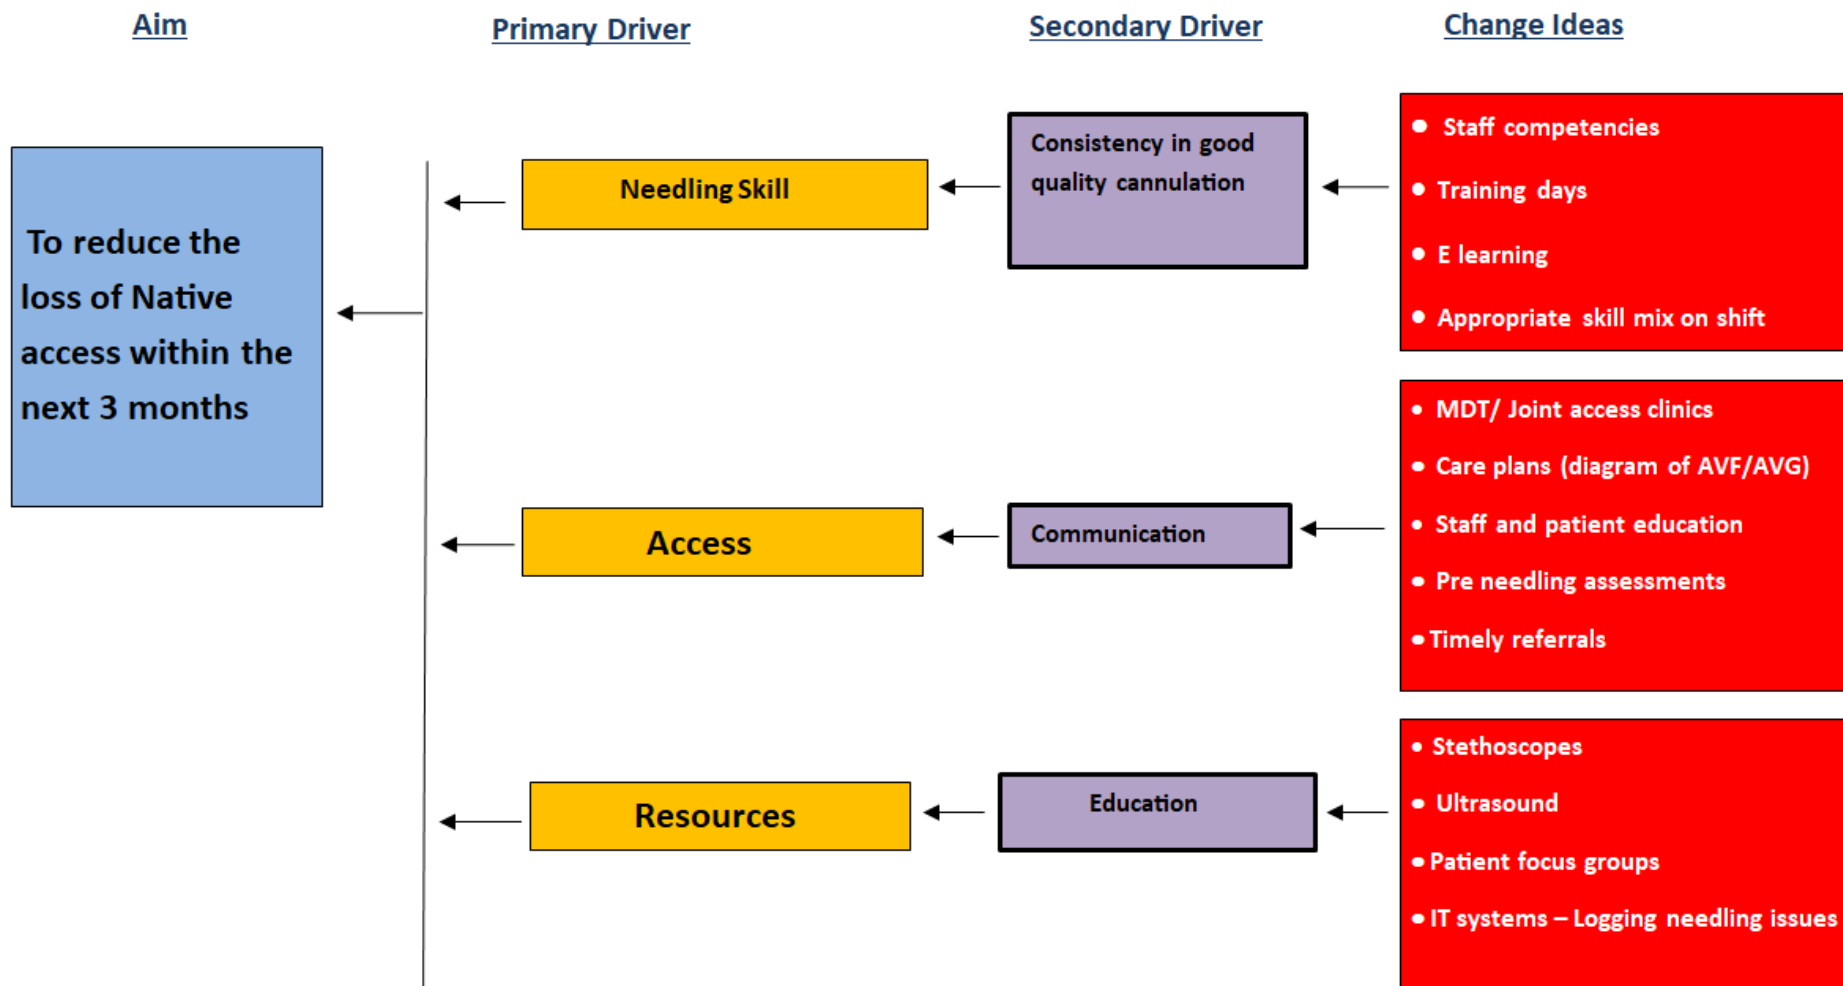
Aim

Primary Driver

Secondary Driver

Change Ideas

To reduce the loss of Native access within the next 3 months

Needling Skill

Consistency in good quality cannulation

- Staff competencies
- Training days
- E learning
- Appropriate skill mix on shift

Access

Communication

- MDT/ Joint access clinics
- Care plans (diagram of AVF/AVG)
- Staff and patient education
- Pre needling assessments
- Timely referrals

Resources

Education

- Stethoscopes
- Ultrasound
- Patient focus groups
- IT systems – Logging needling issues